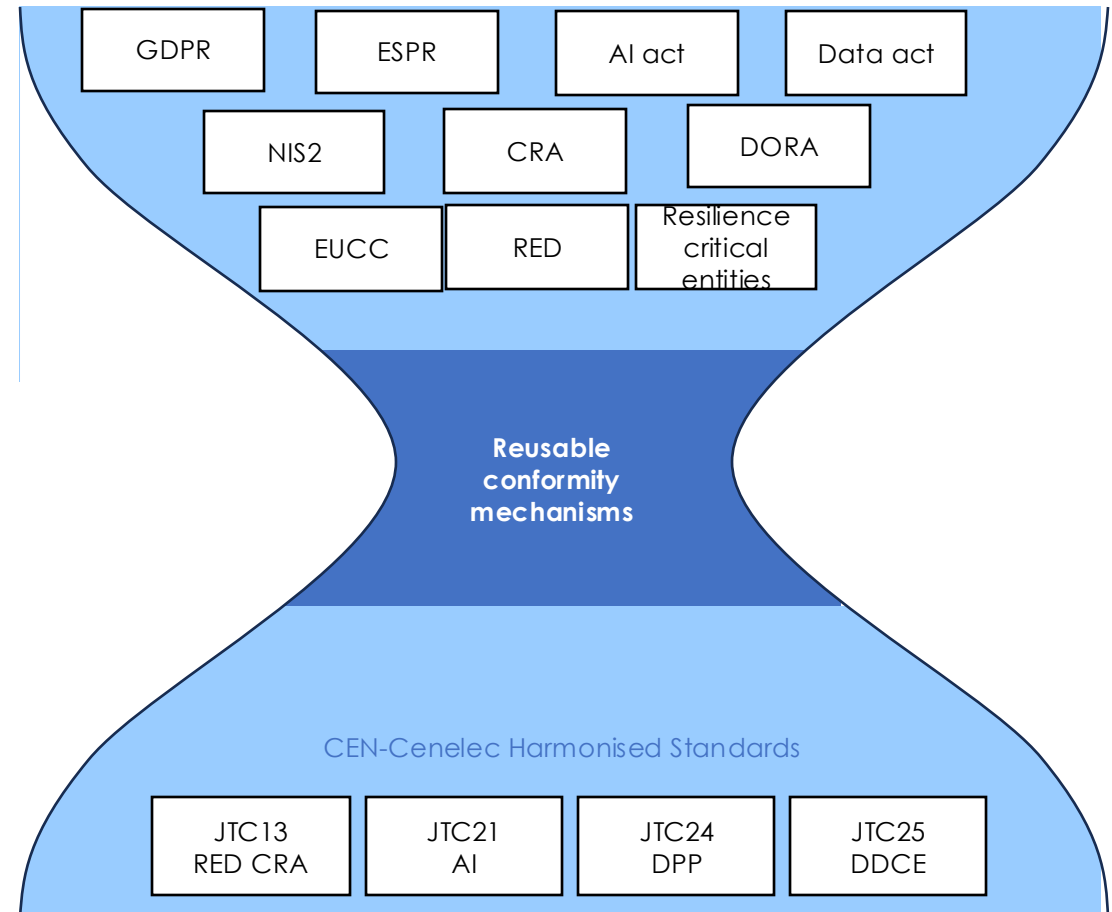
GDPR

ESPR

AI act

Data act

NIS2

CRA

DORA

EUCC

RED

Resilience critical entities

Reusable conformity mechanisms

CEN-Cenelec Harmonised Standards

JTC13 RED CRA

JTC21 AI

JTC24 DPP

JTC25 DDCE